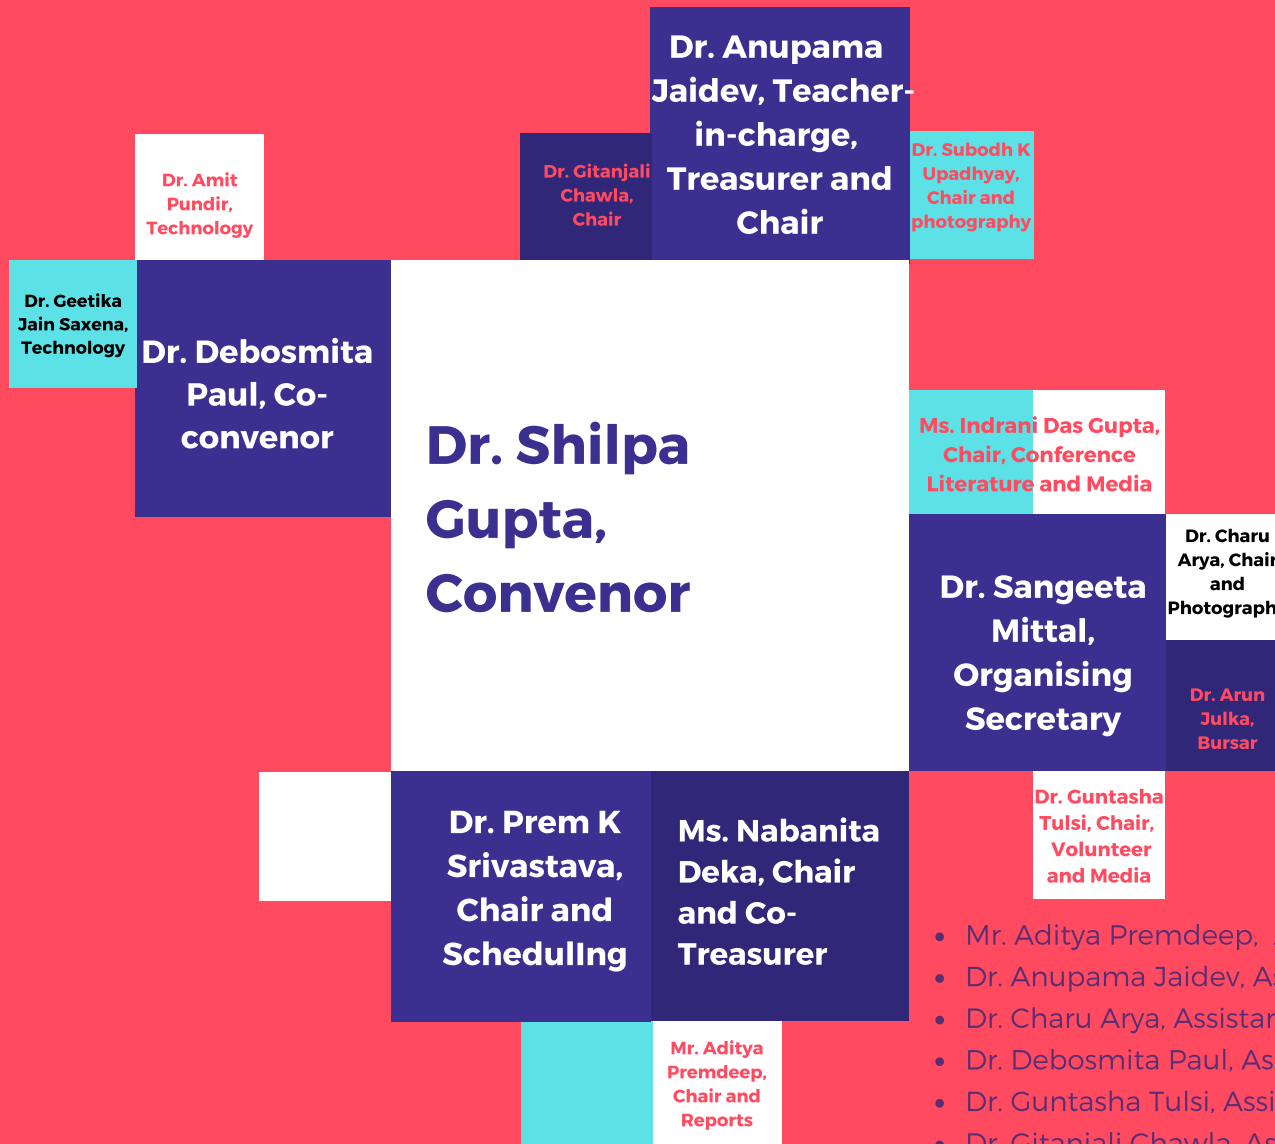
Dr. Anupama Jaidev, Teacher-in-charge, Treasurer and Chair

Dr. Gitanjali Chawla, Chair

Dr. Subodh K Upadhyay, Chair and photography

Dr. Amit Pundir, Technology

Dr. Geetika Jain Saxena, Technology

Dr. Debosmita Paul, Co-convenor

Dr. Shilpa Gupta, Convenor

Ms. Indrani Das Gupta, Chair, Conference Literature and Media

Dr. Charu Arya, Chair and Photograph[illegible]

Dr. Sangeeta Mittal, Organising Secretary

Dr. Arun Julka, Bursar

Dr. Guntasha Tulsi, Chair, Volunteer and Media

Dr. Prem K Srivastava, Chair and Scheduling

Ms. Nabanita Deka, Chair and Co-Treasurer

Mr. Aditya Premdeep, Chair and Reports

- Mr. Aditya Premdeep, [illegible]
- Dr. Anupama Jaidev, As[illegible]
- Dr. Charu Arya, Assistan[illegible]
- Dr. Debosmita Paul, As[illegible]
- Dr. Guntasha Tulsi, Assi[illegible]
- Dr. Gitanjali Chawla, As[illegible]